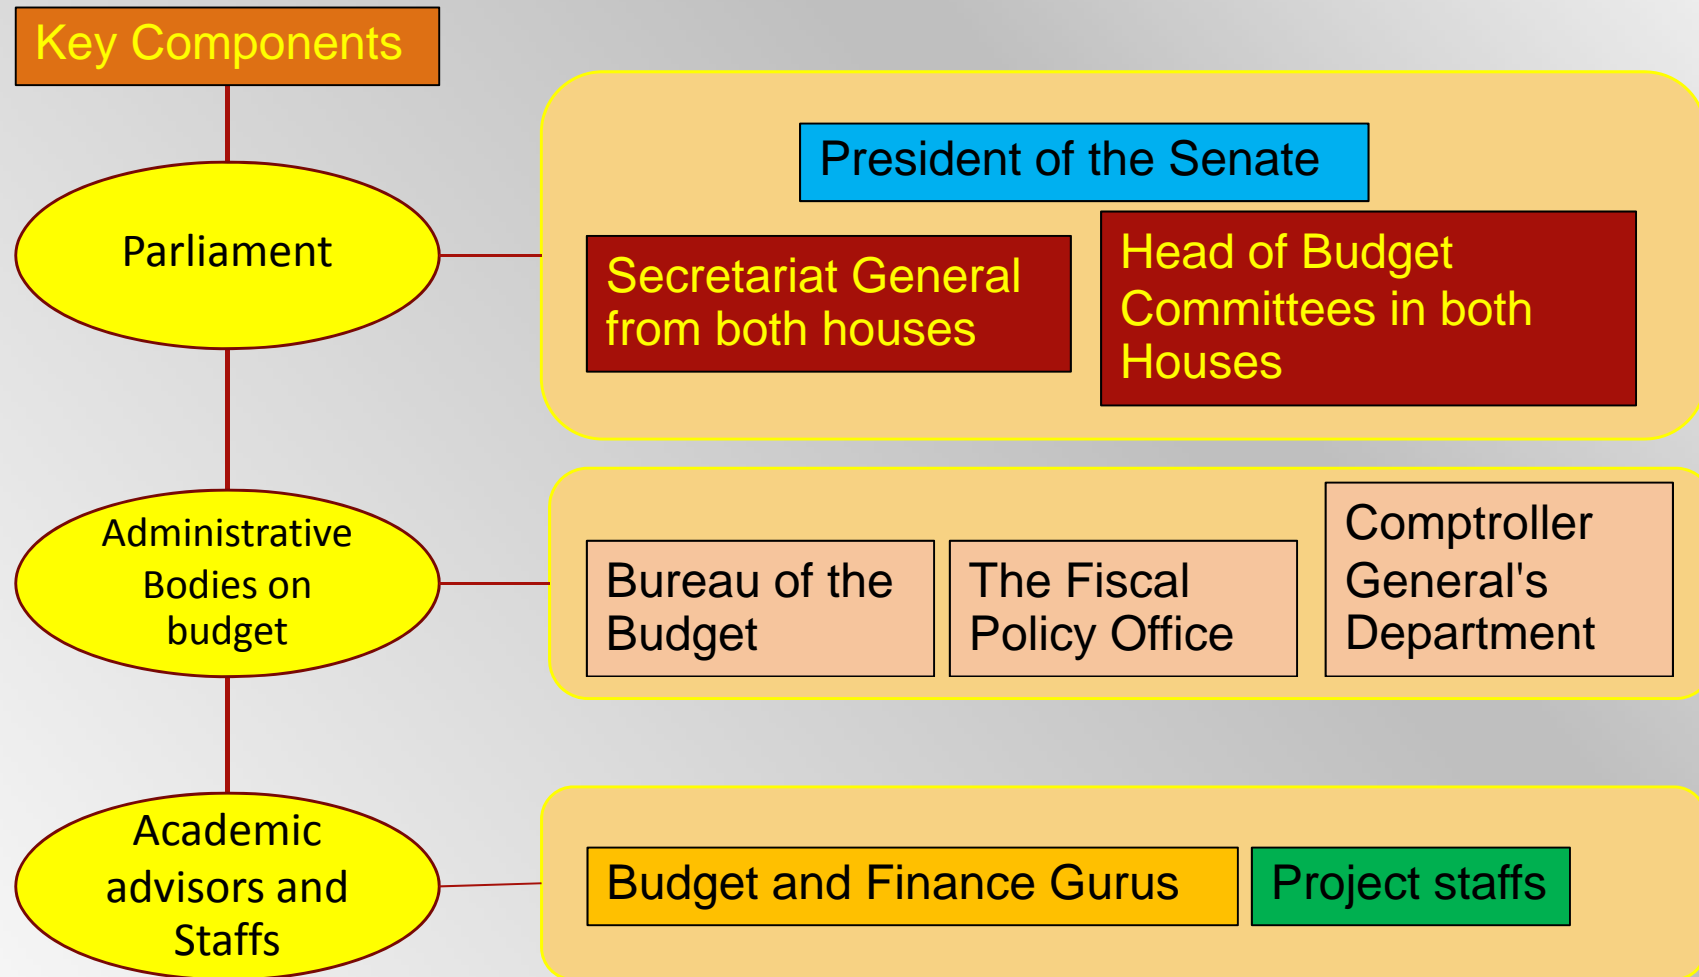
Key Components

Parliament

President of the Senate

Secretariat General from both houses

Head of Budget Committees in both Houses

Administrative Bodies on budget

Bureau of the Budget

The Fiscal Policy Office

Comptroller General's Department

Academic advisors and Staffs

Budget and Finance Gurus

Project staffs